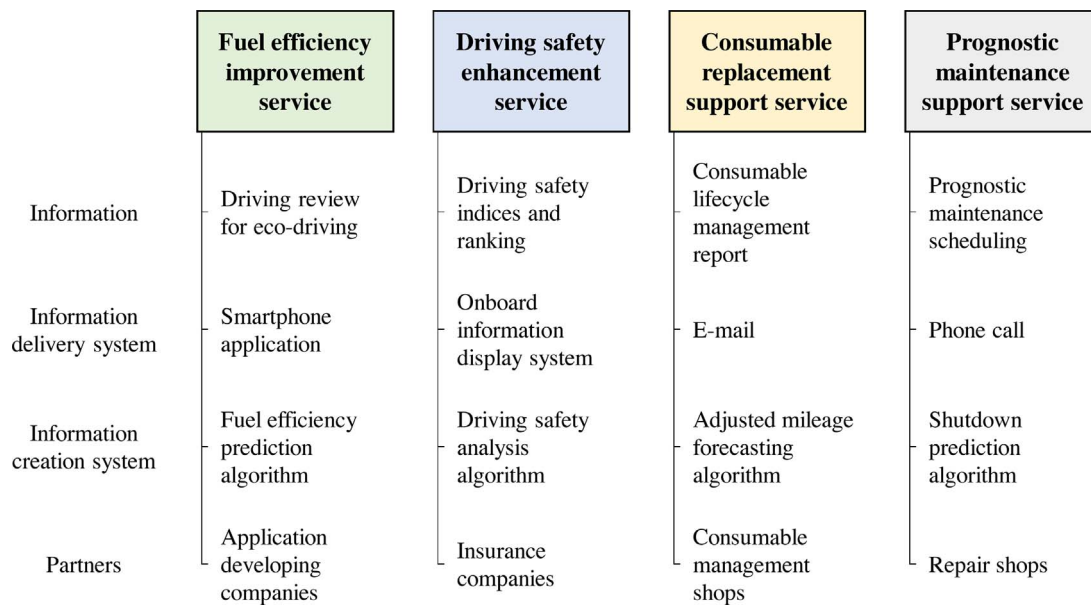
| | Fuel efficiency improvement service | Driving safety enhancement service | Consumable replacement support service | Prognostic maintenance support service |
|---|---|---|---|---|
| Information | Driving review for eco-driving | Driving safety indices and ranking | Consumable lifecycle management report | Prognostic maintenance scheduling |
| Information delivery system | Smartphone application | Onboard information display system | E-mail | Phone call |
| Information creation system | Fuel efficiency prediction algorithm | Driving safety analysis algorithm | Adjusted mileage forecasting algorithm | Shutdown prediction algorithm |
| Partners | Application developing companies | Insurance companies | Consumable management shops | Repair shops |